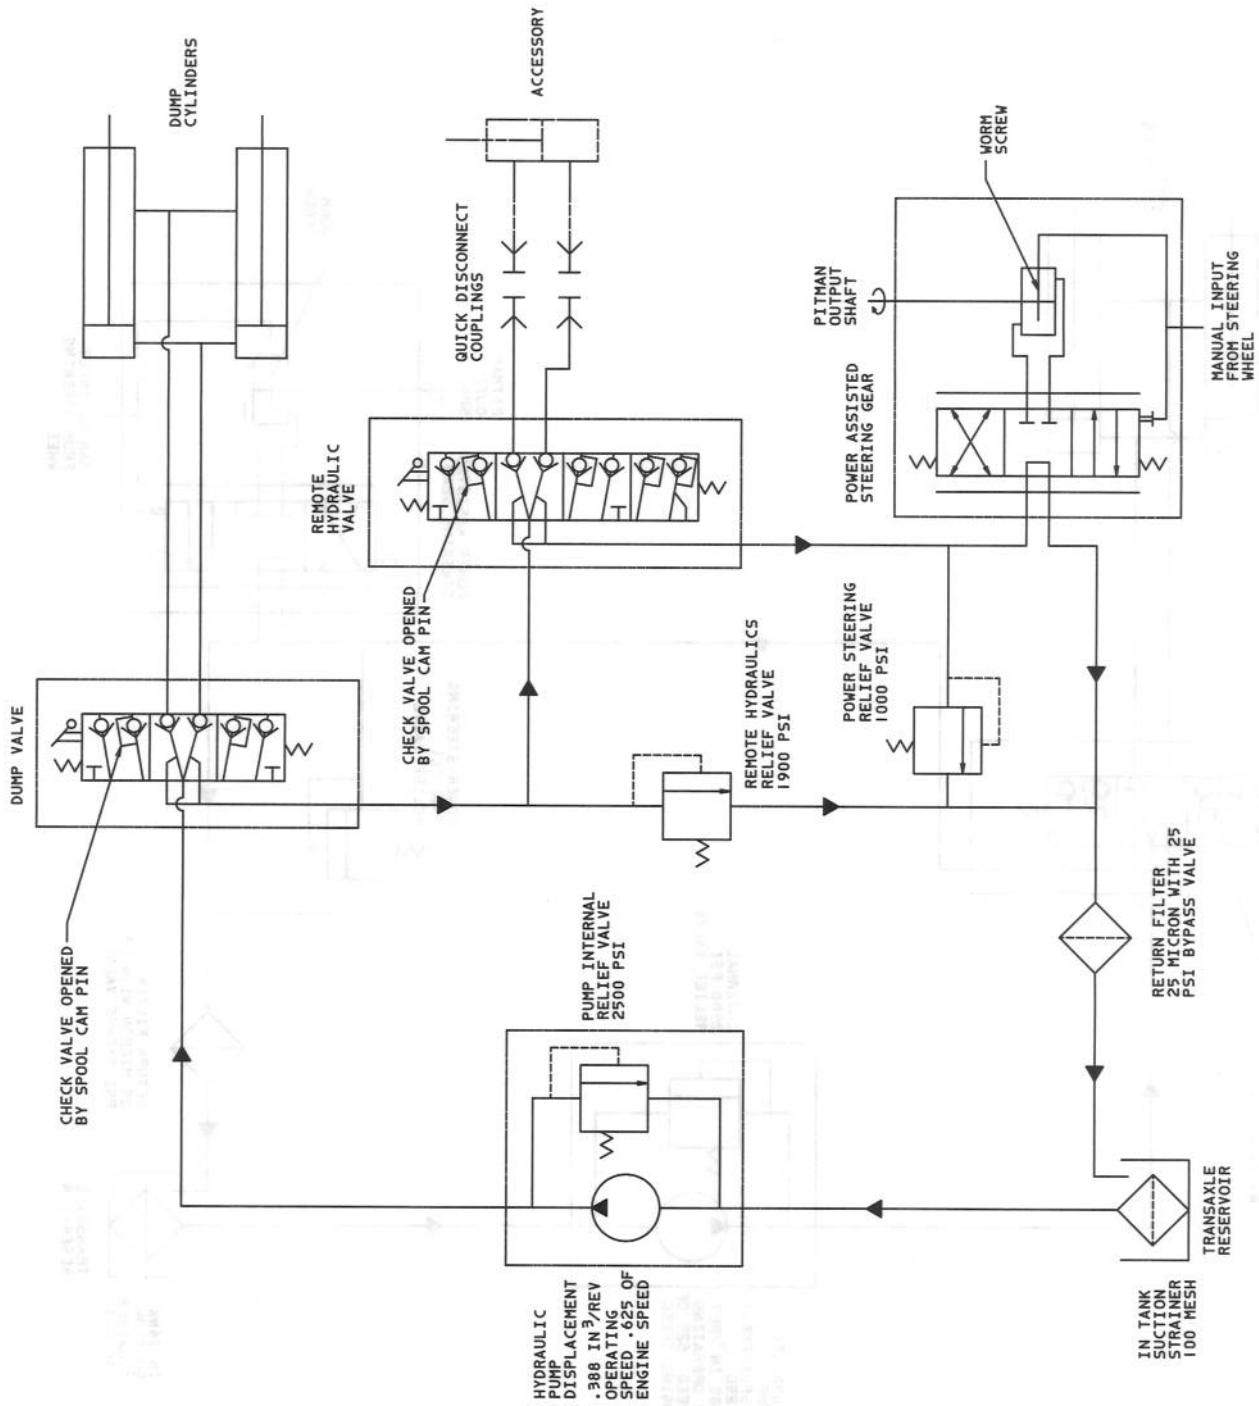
DUMP CYLINDERS

ACCESSORY

QUICK DISCONNECT COUPLINGS

WORM SCREW

PITMAN OUTPUT SHAFT

MANUAL INPUT FROM STEERING WHEEL

POWER ASSISTED STEERING GEAR

REMOTE HYDRAULIC VALVE

CHECK VALVE OPENED BY SPOOL CAM PIN

DUMP VALVE

REMOTE HYDRAULICS RELIEF VALVE 1900 PSI

POWER STEERING RELIEF VALVE 1000 PSI

CHECK VALVE OPENED BY SPOOL CAM PIN

PUMP INTERNAL RELIEF VALVE 2500 PSI

RETURN FILTER 25 MICRON WITH 25 PSI BYPASS VALVE

TRANSAXLE RESERVOIR

HYDRAULIC PUMP DISPLACEMENT .388 IN$^3$/REV OPERATING SPEED .625 OF ENGINE SPEED

IN TANK SUCTION STRAINER 100 MESH